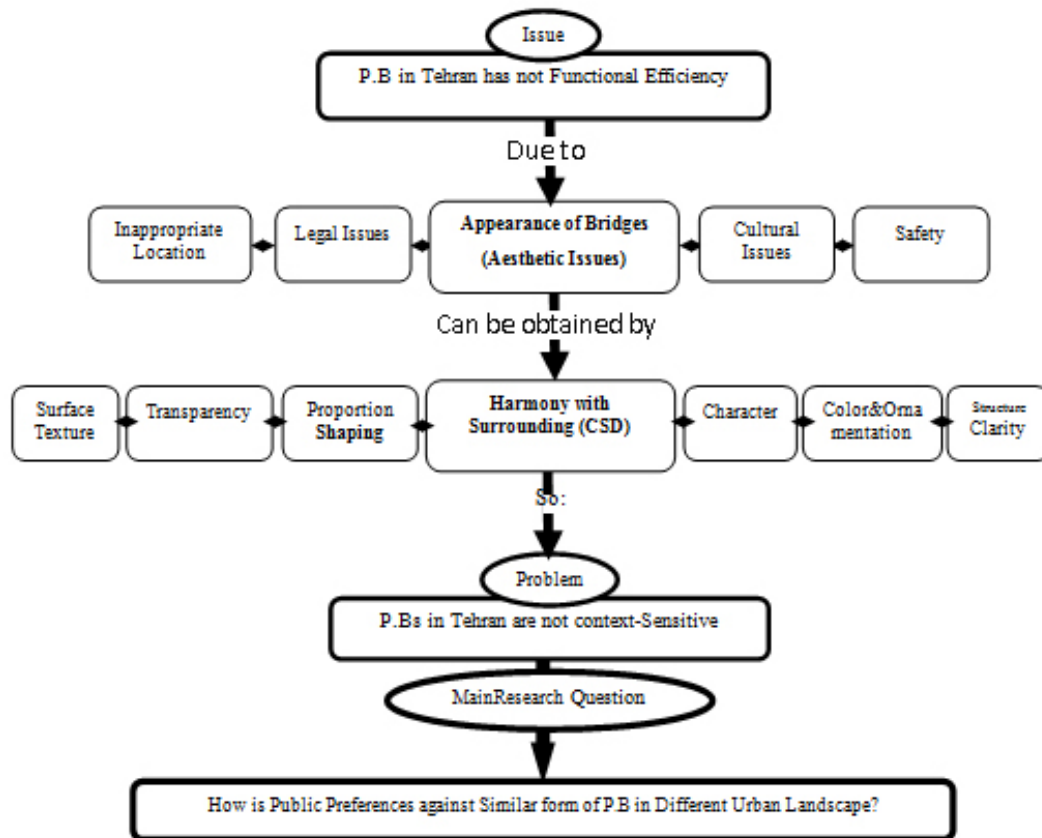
Issue

P.B in Tehran has not Functional Efficiency

Due to

Inappropriate Location

Legal Issues

Appearance of Bridges (Aesthetic Issues)

Cultural Issues

Safety

Can be obtained by

Surface Texture

Transparency

Proportion Shaping

Harmony with Surrounding (CSD)

Character

Color&Ornamentation

Structure Clarity

So:

Problem

P.Bs in Tehran are not context-Sensitive

MainResearch Question

How is Public Preferences against Similar form of P.B in Different Urban Landscape?